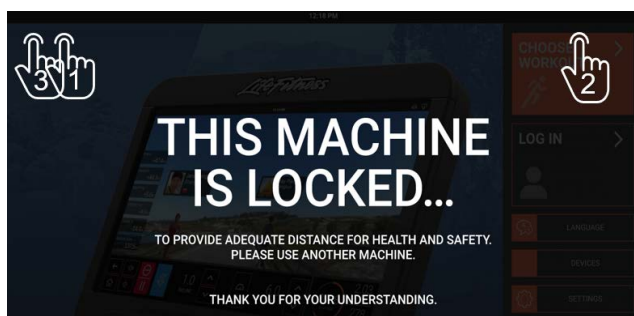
12:18 PM

3 1

CHOOSE WORKO

2

LifeFitness

LOG IN

THIS MACHINE IS LOCKED...

TO PROVIDE ADEQUATE DISTANCE FOR HEALTH AND SAFETY. PLEASE USE ANOTHER MACHINE.

LANGUAGE

DEVICES

THANK YOU FOR YOUR UNDERSTANDING.

SETTINGS